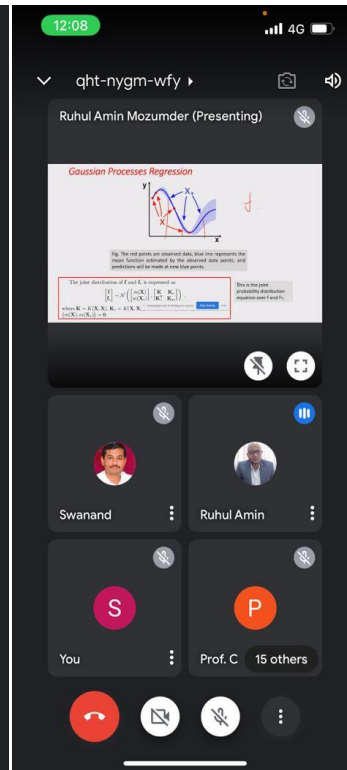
12:08
4G

qht-nygm-wfy

Ruhul Amin Mozumder (Presenting)

Gaussian Processes Regression

y

x

Fig. The red points are observed data, blue line represents the mean function estimated by the observed data points, and predictions will be made at new blue points.

The joint distribution of f and $f_*$ is expressed as

$\begin{bmatrix} f \\ f_* \end{bmatrix} \sim \mathcal{N}\left(\begin{bmatrix} m(X) \\ m(X_*) \end{bmatrix}, \begin{bmatrix} K & K_* \\ K_*^T & K_{**} \end{bmatrix}\right)$

where $K = k(X, X)$, $K_* = k(X, X_*)$ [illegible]
$m(X) = m(X_*) = 0$

This is the joint probability distribution equation over f and $f_*$.

Swanand

Ruhul Amin

S

You

P

Prof. C

15 others